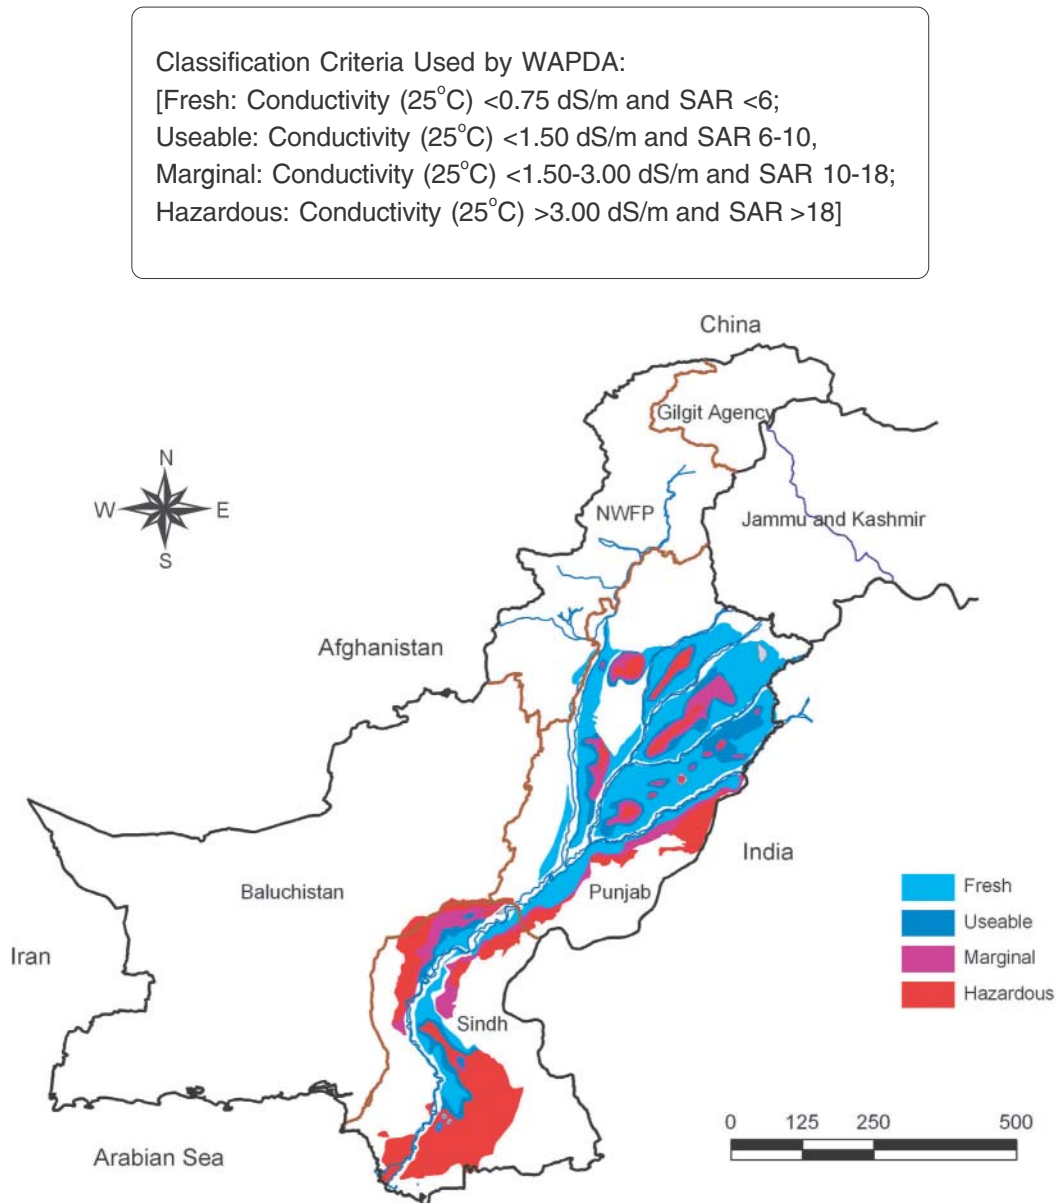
Classification Criteria Used by WAPDA:
[Fresh: Conductivity (25$^{o}$C) <0.75 dS/m and SAR <6;
Useable: Conductivity (25$^{o}$C) <1.50 dS/m and SAR 6-10,
Marginal: Conductivity (25$^{o}$C) <1.50-3.00 dS/m and SAR 10-18;
Hazardous: Conductivity (25$^{o}$C) >3.00 dS/m and SAR >18]

China
Gilgit Agency
N
W
E
S
NWFP
Jammu and Kashmir
Afghanistan
India
Baluchistan
Punjab
Iran
Sindh
Arabian Sea

Fresh
Useable
Marginal
Hazardous

0 125 250 500